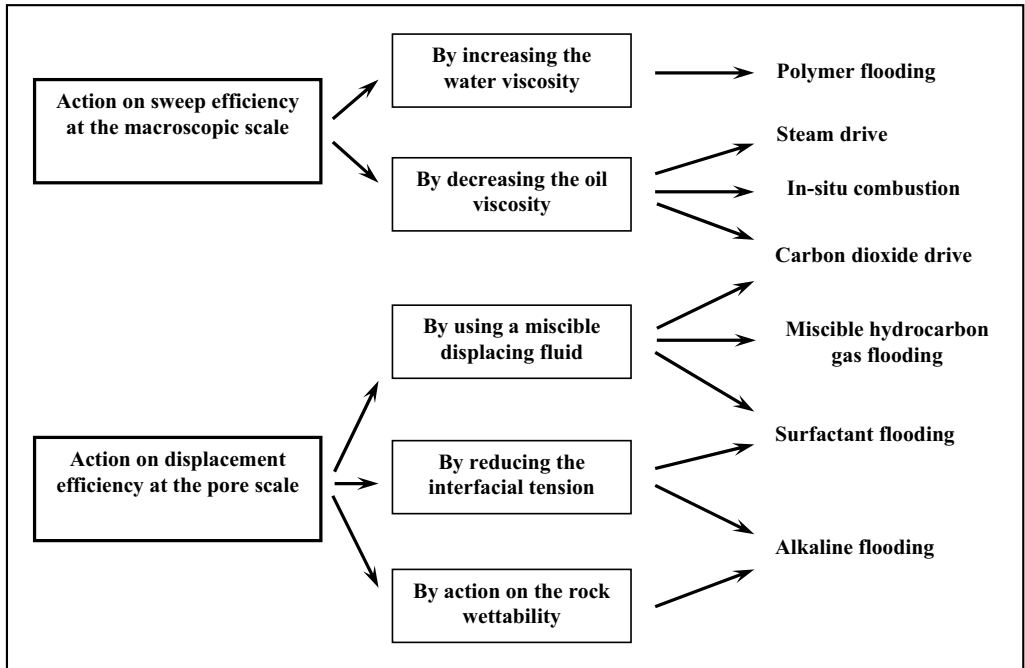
Action on sweep efficiency at the macroscopic scale

By increasing the water viscosity

Polymer flooding

By decreasing the oil viscosity

Steam drive

In-situ combustion

Carbon dioxide drive

By using a miscible displacing fluid

Miscible hydrocarbon gas flooding

Surfactant flooding

Action on displacement efficiency at the pore scale

By reducing the interfacial tension

Alkaline flooding

By action on the rock wettability